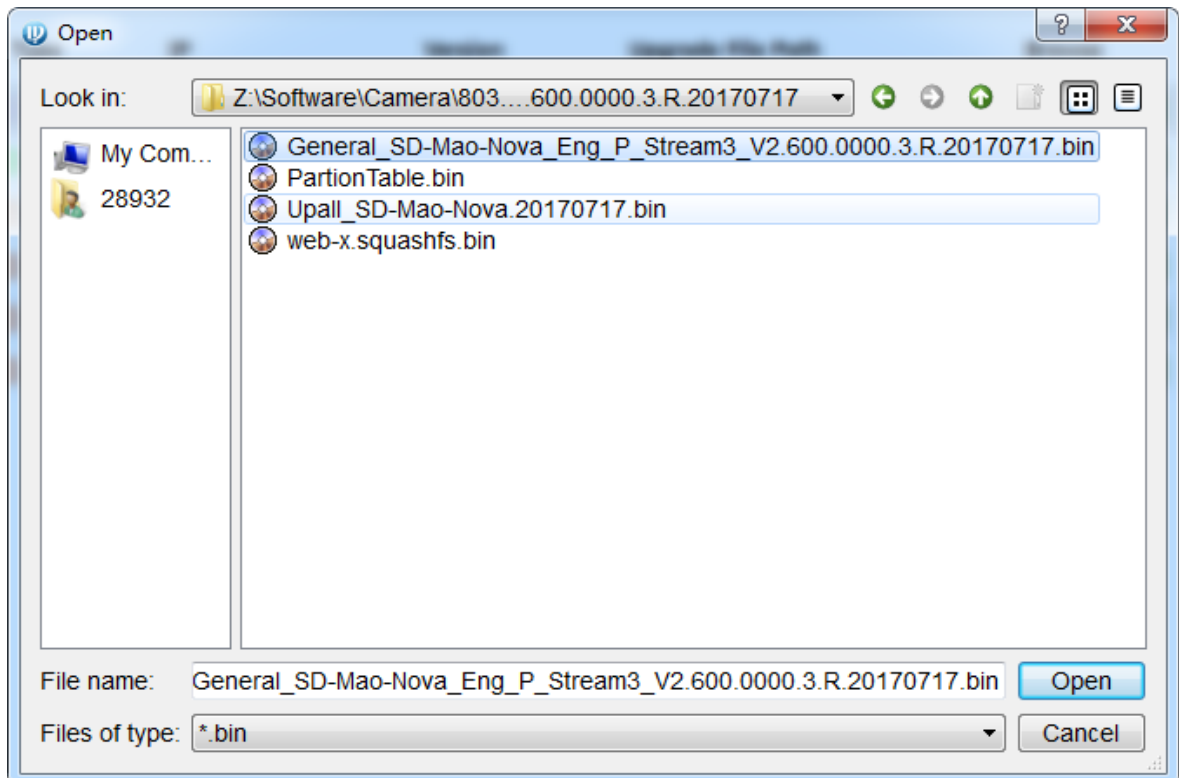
Open

?

X

Look in: Z:\Software\Camera\803....600.0000.3.R.20170717

My Com...

28932

General_SD-Mao-Nova_Eng_P_Stream3_V2.600.0000.3.R.20170717.bin

PartionTable.bin

Upall_SD-Mao-Nova.20170717.bin

web-x.squashfs.bin

File name: General_SD-Mao-Nova_Eng_P_Stream3_V2.600.0000.3.R.20170717.bin

Open

Files of type: *.bin

Cancel